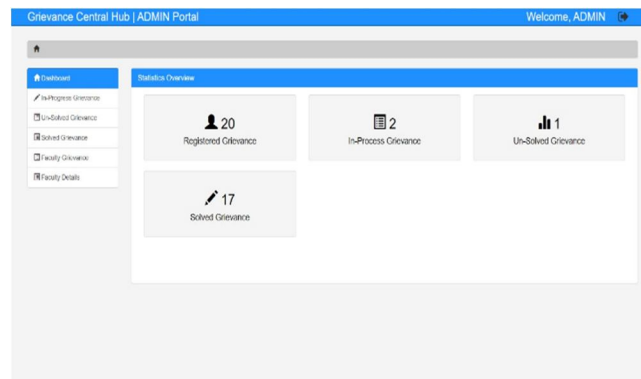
Grievance Central Hub | ADMIN Portal

Welcome, ADMIN

Dashboard
In-Progress Grievance
Un-Solved Grievance
Solved Grievance
Faculty Grievance
Faculty Details

Statistics Overview

20
Registered Grievance

2
In-Process Grievance

1
Un-Solved Grievance

17
Solved Grievance